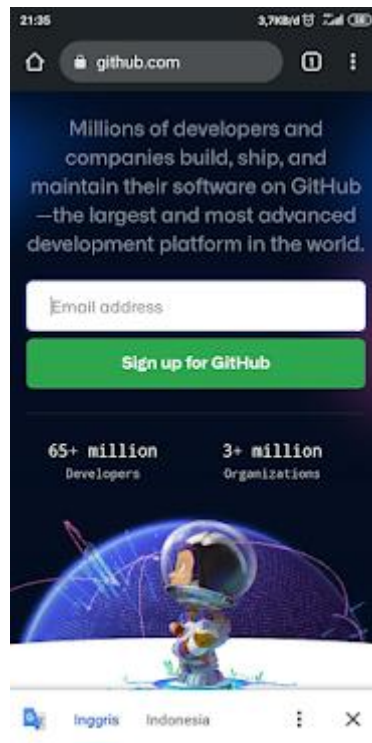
21:35 3,7KB/d

github.com

1

Millions of developers and companies build, ship, and maintain their software on GitHub —the largest and most advanced development platform in the world.

Email address

Sign up for GitHub

65+ million
Developers

3+ million
Organizations

Inggris Indonesia